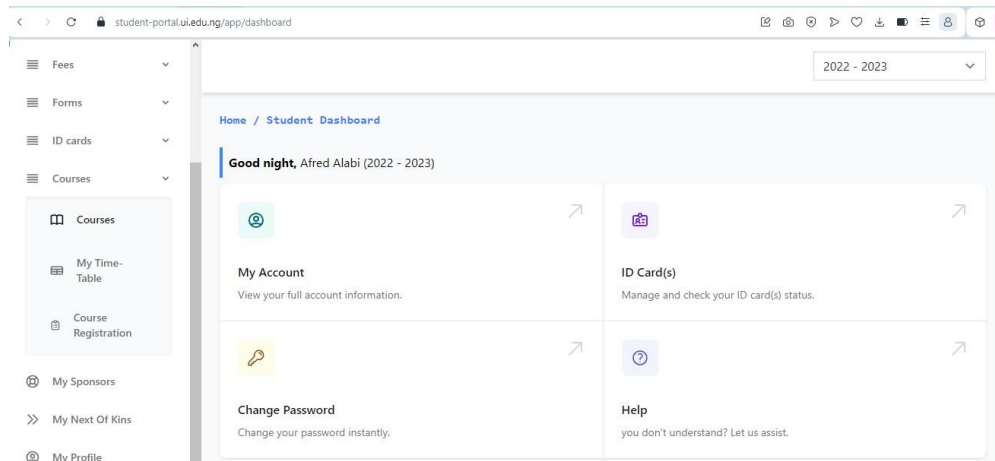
student-portal.ui.edu.ng/app/dashboard

Fees

Forms

ID cards

Courses

Courses

My Time-Table

Course Registration

My Sponsors

My Next Of Kins

My Profile

2022 - 2023

Home / Student Dashboard

Good night, Afred Alabi (2022 - 2023)

My Account

View your full account information.

ID Card(s)

Manage and check your ID card(s) status.

Change Password

Change your password instantly.

Help

you don't understand? Let us assist.